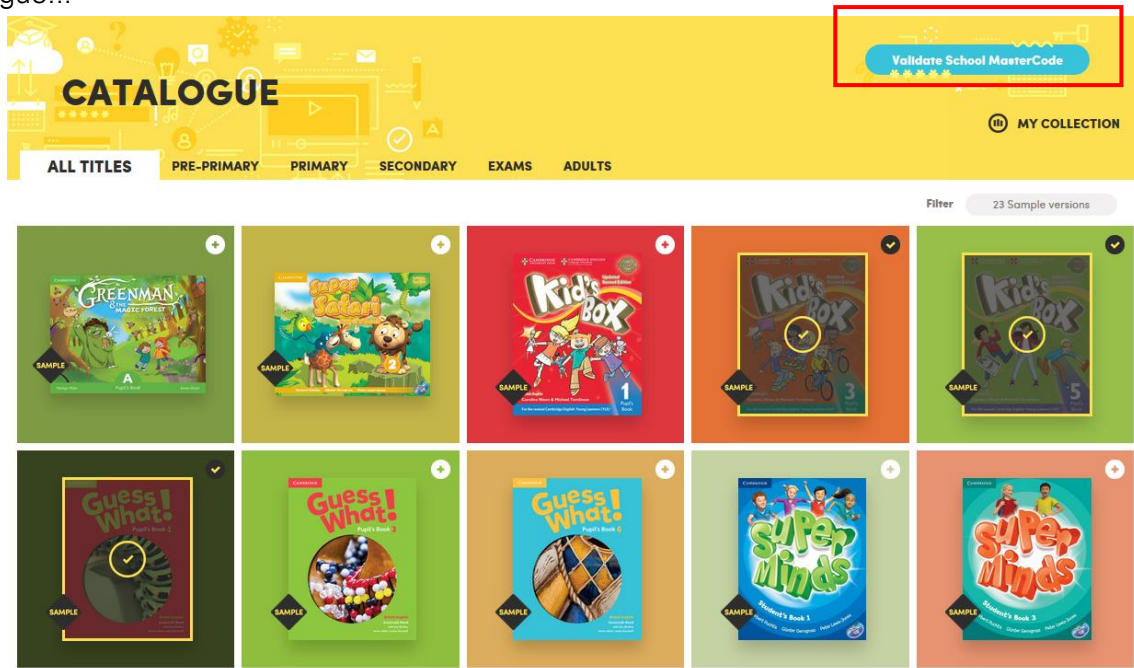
gue...

CATALOGUE

Validate School MasterCode

MY COLLECTION

ALL TITLES PRE-PRIMARY PRIMARY SECONDARY EXAMS ADULTS

Filter 23 Sample versions

GREENMAN & THE MAGIC FOREST
A
SAMPLE

Super Safari
SAMPLE

Kid's Box
1
SAMPLE

Kid's Box
3
SAMPLE

Kid's Box
5
SAMPLE

Guess What!
SAMPLE

Guess What!
SAMPLE

Guess What!
SAMPLE

Super Minds
Student's Book 1
SAMPLE

Super Minds
Student's Book 3
SAMPLE